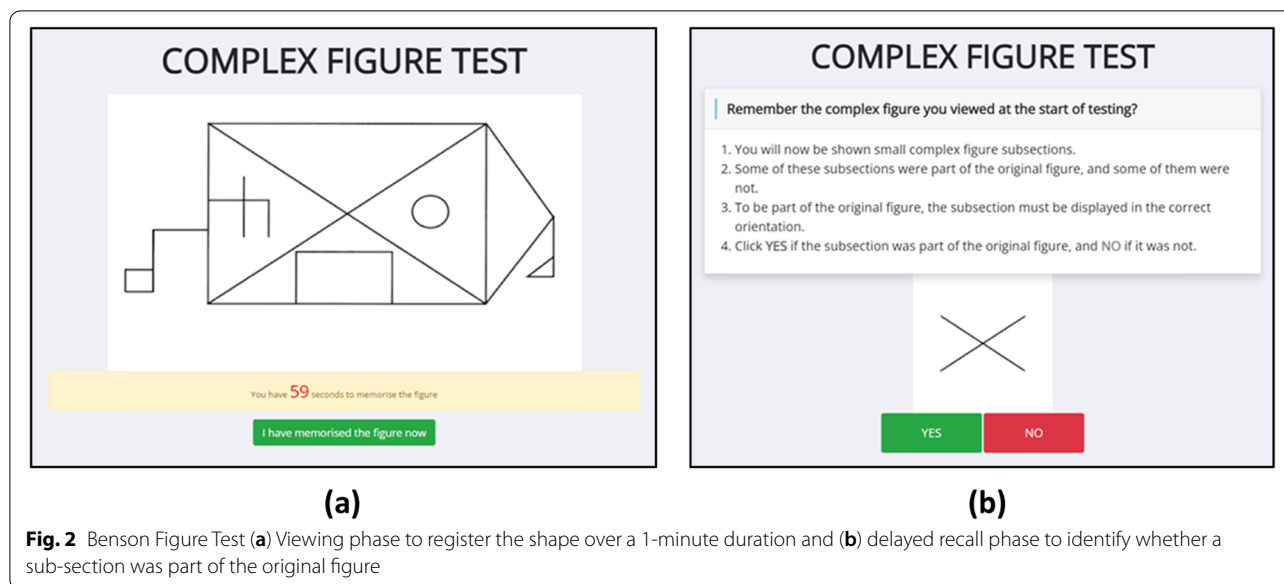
COMPLEX FIGURE TEST

You have 59 seconds to memorise the figure

I have memorised the figure now

(a)

COMPLEX FIGURE TEST

Remember the complex figure you viewed at the start of testing?

1. You will now be shown small complex figure subsections.
2. Some of these subsections were part of the original figure, and some of them were not.
3. To be part of the original figure, the subsection must be displayed in the correct orientation.
4. Click YES if the subsection was part of the original figure, and NO if it was not.

YES

NO

(b)

**Fig. 2** Benson Figure Test (**a**) Viewing phase to register the shape over a 1-minute duration and (**b**) delayed recall phase to identify whether a sub-section was part of the original figure